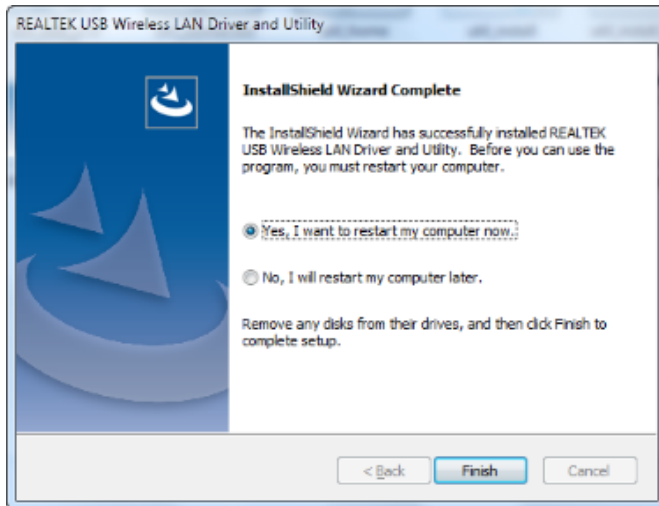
REALTEK USB Wireless LAN Driver and Utility

InstallShield Wizard Complete

The InstallShield Wizard has successfully installed REALTEK USB Wireless LAN Driver and Utility. Before you can use the program, you must restart your computer.

Yes, I want to restart my computer now.

No, I will restart my computer later.

Remove any disks from their drives, and then click Finish to complete setup.

< Back

Finish

Cancel